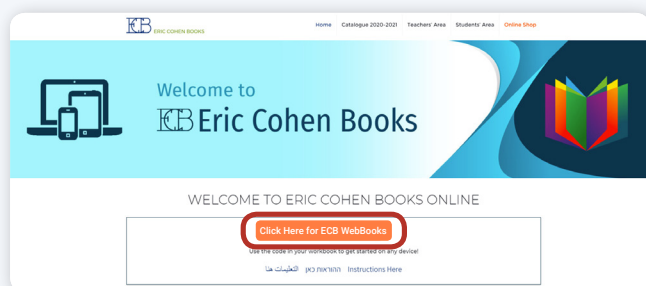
ECB ERIC COHEN BOOKS

Home | Catalogue 2020-2021 | Teachers' Area | Students' Area | Online Shop

Welcome to
ECB Eric Cohen Books

WELCOME TO ERIC COHEN BOOKS ONLINE

Click Here for ECB WebBooks

Use the code in your workbook to get started on any device!

التعليمات هنا   ההוראות כאן   Instructions Here